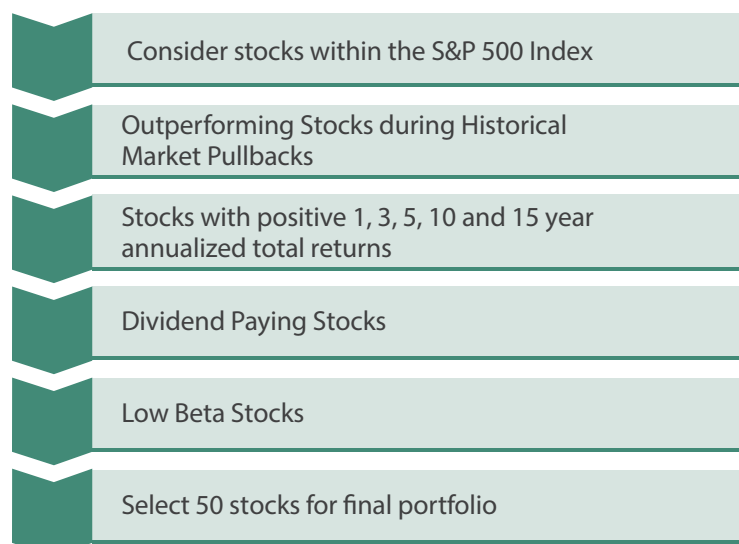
Consider stocks within the S&P 500 Index

Outperforming Stocks during Historical Market Pullbacks

Stocks with positive 1, 3, 5, 10 and 15 year annualized total returns

Dividend Paying Stocks

Low Beta Stocks

Select 50 stocks for final portfolio